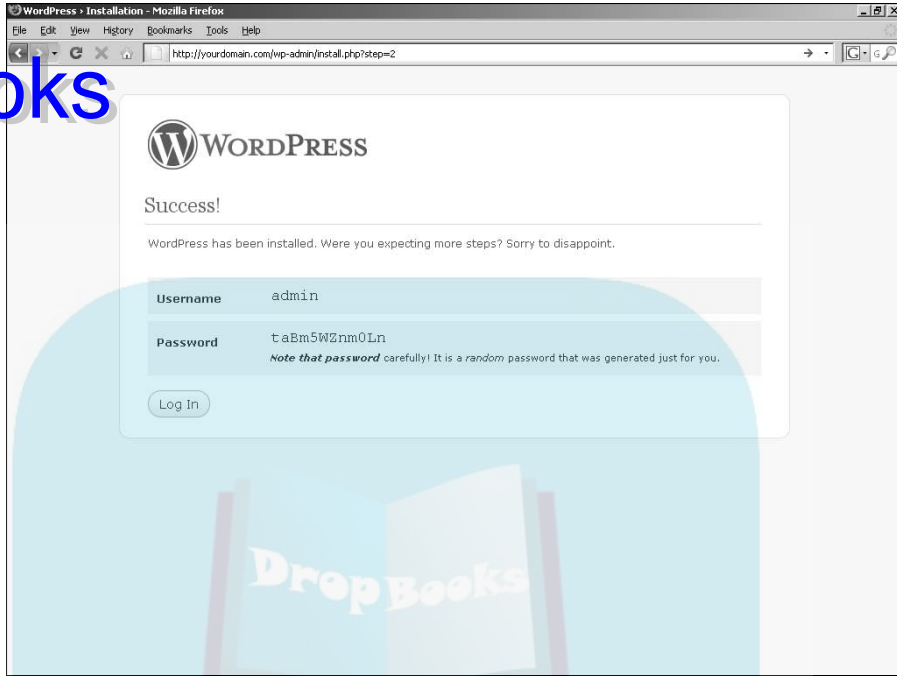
WordPress › Installation - Mozilla Firefox

File Edit View History Bookmarks Tools Help

http://yourdomain.com/wp-admin/install.php?step=2

oks

WordPress

Success!

WordPress has been installed. Were you expecting more steps? Sorry to disappoint.

| | |
|---|---|
| Username | admin |
| Password | taBm5WZnm0Ln<br>*Note that password* carefully! It is a *random* password that was generated just for you. |

Log In

DropBooks